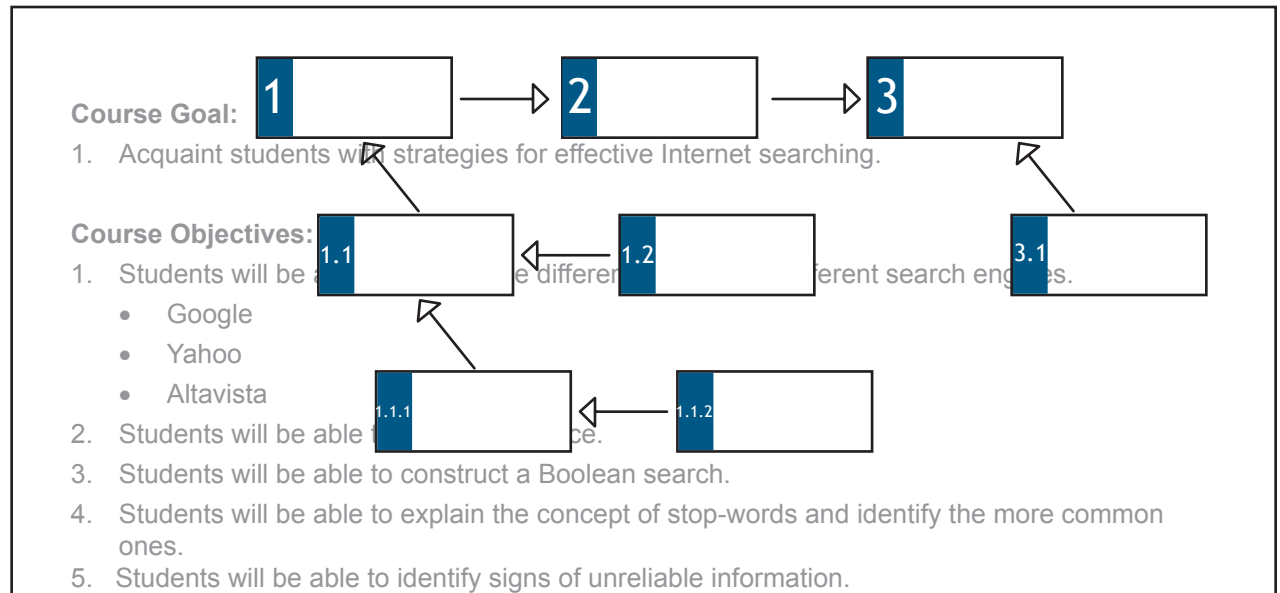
1

2

3

Course Goal:

1. Acquaint students wi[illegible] strategies for effective Internet searching.

Course Objectives:

1.1

1.2

3.1

1. Students will be a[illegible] e differen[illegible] ferent search eng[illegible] es.

- Google
- Yahoo
- Altavista

1.1.1

1.1.2

2. Students will be able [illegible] ce.

3. Students will be able to construct a Boolean search.

4. Students will be able to explain the concept of stop-words and identify the more common ones.

5. Students will be able to identify signs of unreliable information.